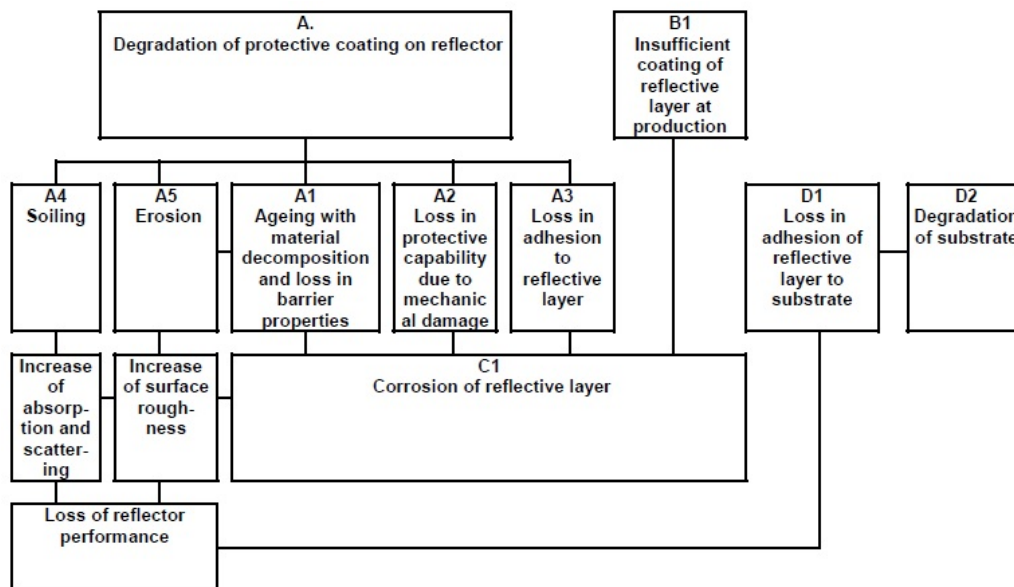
A.
Degradation of protective coating on reflector

B1
Insufficient coating of reflective layer at production

A4
Soiling

A5
Erosion

A1
Ageing with material decomposition and loss in barrier properties

A2
Loss in protective capability due to mechanical damage

A3
Loss in adhesion to reflective layer

D1
Loss in adhesion of reflective layer to substrate

D2
Degradation of substrate

Increase of absorption and scattering

Increase of surface roughness

C1
Corrosion of reflective layer

Loss of reflector performance